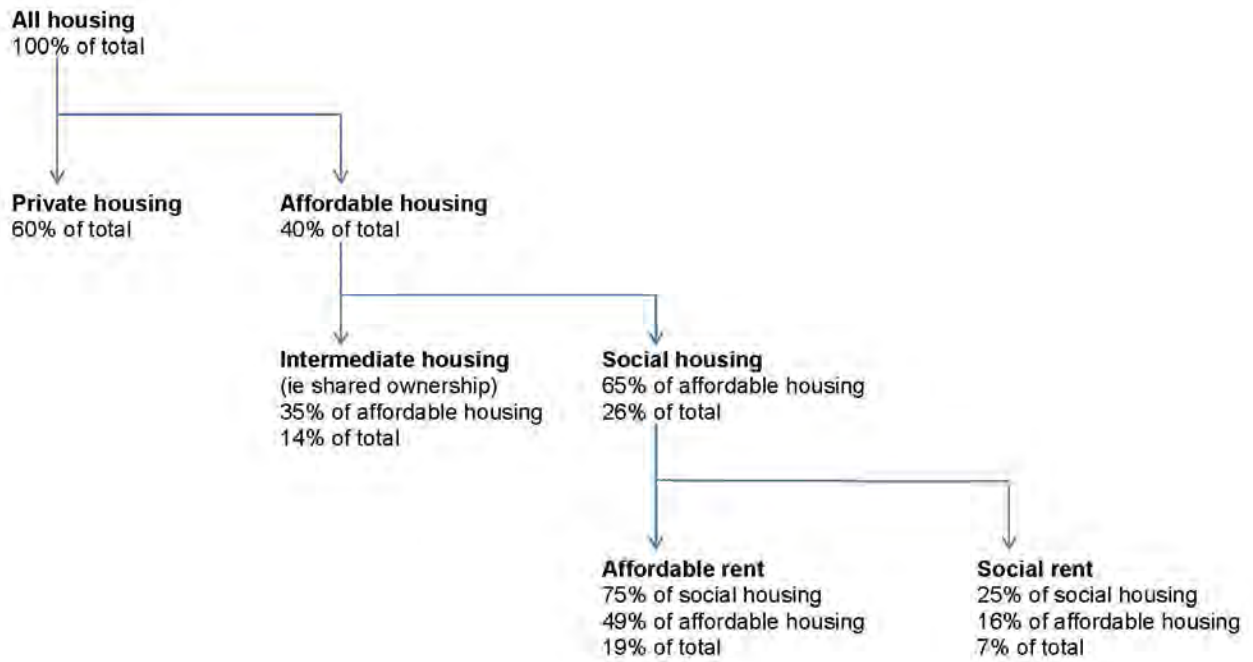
All housing
100% of total

Private housing
60% of total

Affordable housing
40% of total

Intermediate housing
(ie shared ownership)
35% of affordable housing
14% of total

Social housing
65% of affordable housing
26% of total

Affordable rent
75% of social housing
49% of affordable housing
19% of total

Social rent
25% of social housing
16% of affordable housing
7% of total